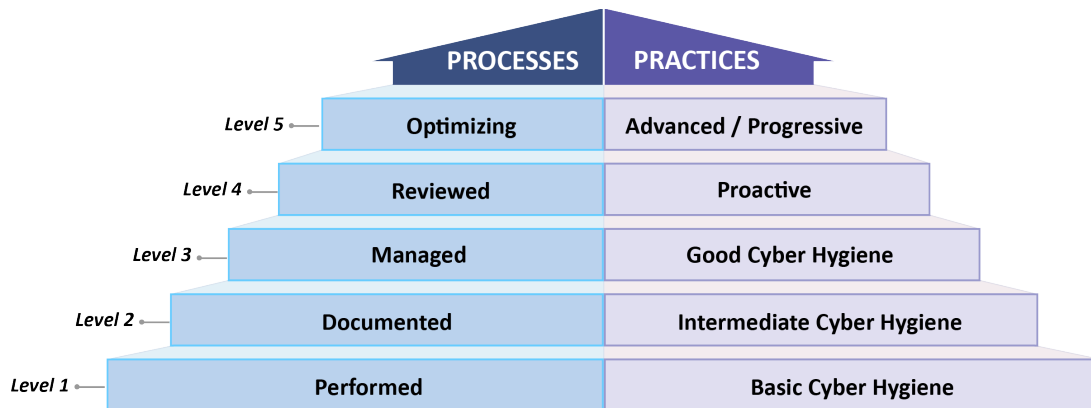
PROCESSES PRACTICES

Level 5 Optimizing Advanced / Progressive

Level 4 Reviewed Proactive

Level 3 Managed Good Cyber Hygiene

Level 2 Documented Intermediate Cyber Hygiene

Level 1 Performed Basic Cyber Hygiene